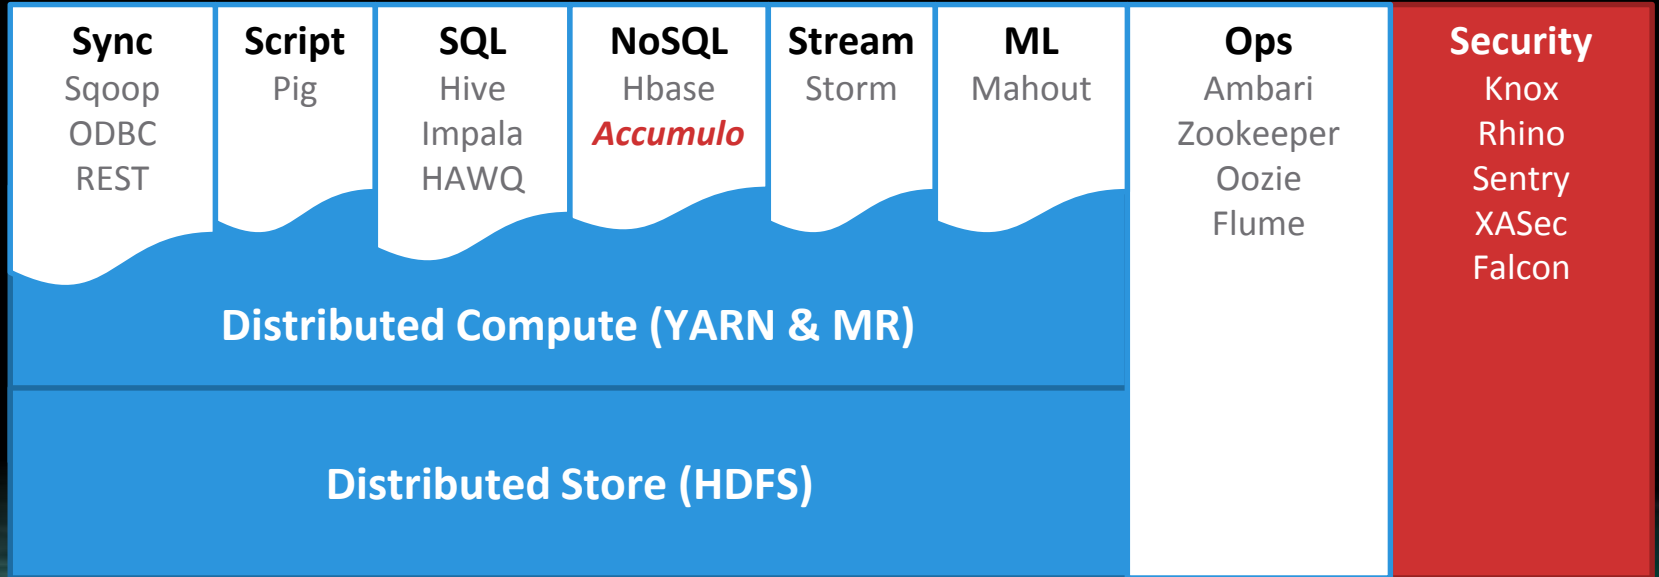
Sync
Sqoop
ODBC
REST

Script
Pig

SQL
Hive
Impala
HAWQ

NoSQL
Hbase
Accumulo

Stream
Storm

ML
Mahout

Ops
Ambari
Zookeeper
Oozie
Flume

Security
Knox
Rhino
Sentry
XASec
Falcon

Distributed Compute (YARN & MR)

Distributed Store (HDFS)